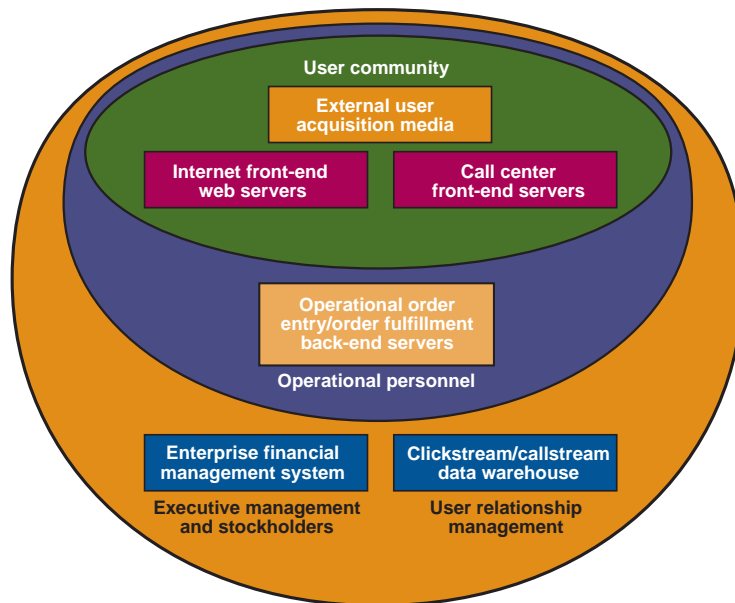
User community

External user acquisition media

Internet front-end web servers

Call center front-end servers

Operational order entry/order fulfillment back-end servers

Operational personnel

Enterprise financial management system

Clickstream/callstream data warehouse

Executive management and stockholders

User relationship management